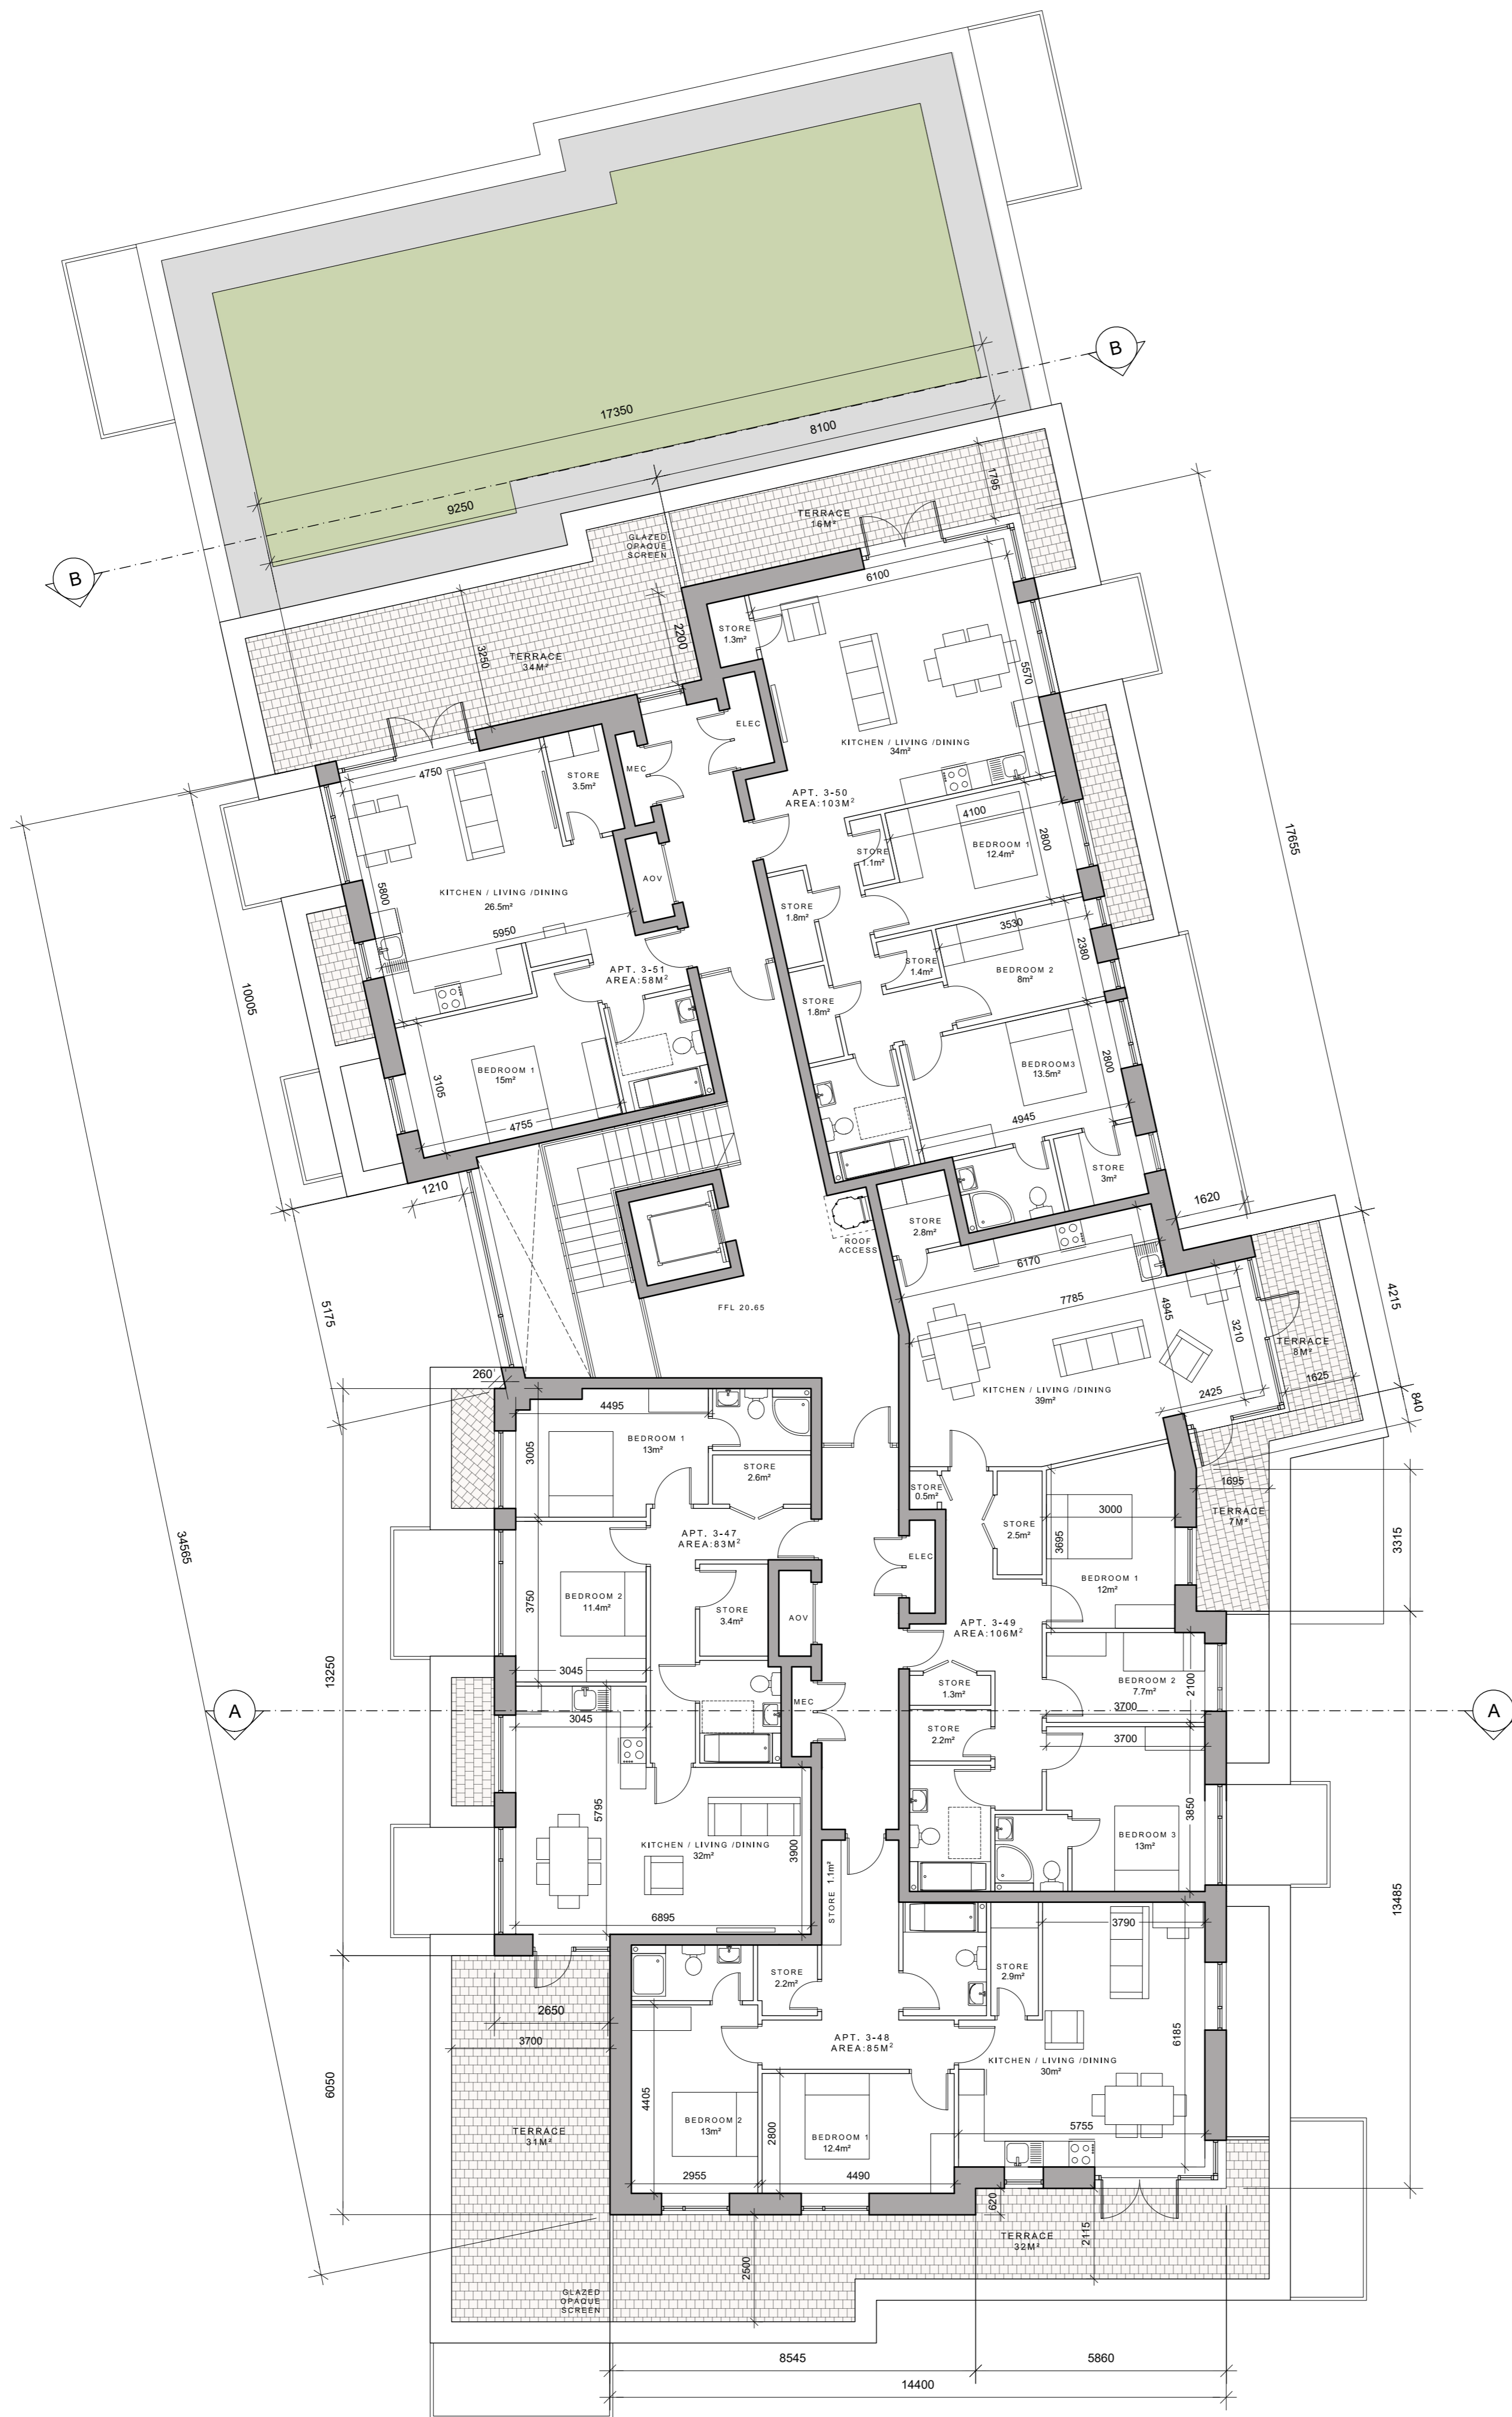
B
17350
8100
9250
B
1795
TERRACE
16M²
GLAZED
OPAQUE
SCREEN
6100
TERRACE
34M²
3250
2200
STORE
1.3m²
5570
KITCHEN / LIVING /DINING
34m²
ELEC
MEC
STORE
3.5m²
4750
APT. 3-50
AREA:103M²
4100
BEDROOM 1
12.4m²
2800
STORE
1.1m²
17655
AOV
KITCHEN / LIVING /DINING
26.5m²
5800
5950
STORE
1.8m²
3530
STORE
1.4m²
BEDROOM 2
8m²
2380
APT. 3-51
AREA:58M²
10005
STORE
1.8m²
BEDROOM3
13.5m²
2800
BEDROOM 1
15m²
3105
4755
4945
STORE
3m²
1210
1620
STORE
2.8m²
ROOF
ACCESS
6170
5175
FFL 20.65
7785
4945
3210
TERRACE
8M²
4215
KITCHEN / LIVING /DINING
39m²
2425
1625
260
4495
BEDROOM 1
13m²
840
3005
STORE
2.6m²
STORE
0.5m²
1695
TERRACE
7M²
STORE
2.5m²
3000
3695
APT. 3-47
AREA:83M²
3315
BEDROOM 1
12m²
ELEC
34565
BEDROOM 2
11.4m²
3750
STORE
3.4m²
AOV
APT. 3-49
AREA:106M²
13250
3045
STORE
1.3m²
BEDROOM 2
7.7m²
2100
A
3045
MEC
STORE
2.2m²
3700
A
3700
5795
KITCHEN / LIVING /DINING
32m²
3900
3850
BEDROOM 3
13m²
STORE 1.1m²
6895
3790
STORE
2.9m²
13485
STORE
2.2m²
2650
3700
APT. 3-48
AREA:85M²
KITCHEN / LIVING /DINING
30m²
6185
6050
4405
BEDROOM 2
13m²
2800
BEDROOM 1
12.4m²
TERRACE
31M²
5755
2955
4490
620
TERRACE
32M²
2115
2500
GLAZED
OPAQUE
SCREEN
8545
5860
14400